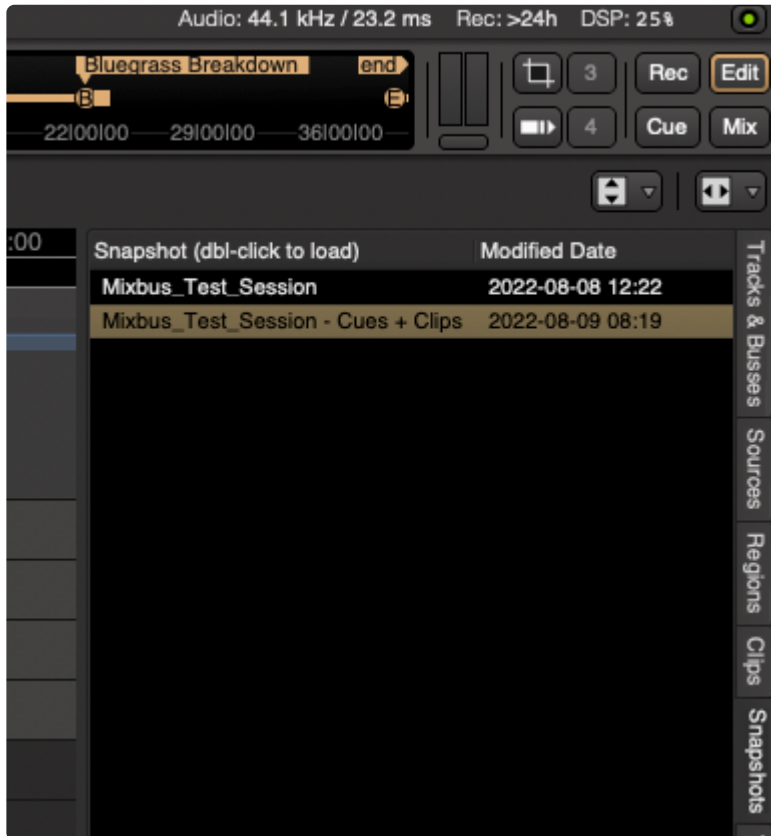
Audio: 44.1 kHz / 23.2 ms Rec: >24h DSP: 25%

Bluegrass Breakdown end

B E

22|00|00 29|00|00 36|00|00

3 Rec Edit

4 Cue Mix

:00

| Snapshot (dbl-click to load) | Modified Date |
|---|---|
| Mixbus_Test_Session | 2022-08-08 12:22 |
| Mixbus_Test_Session - Cues + Clips | 2022-08-09 08:19 |

Tracks & Busses

Sources

Regions

Clips

Snapshots